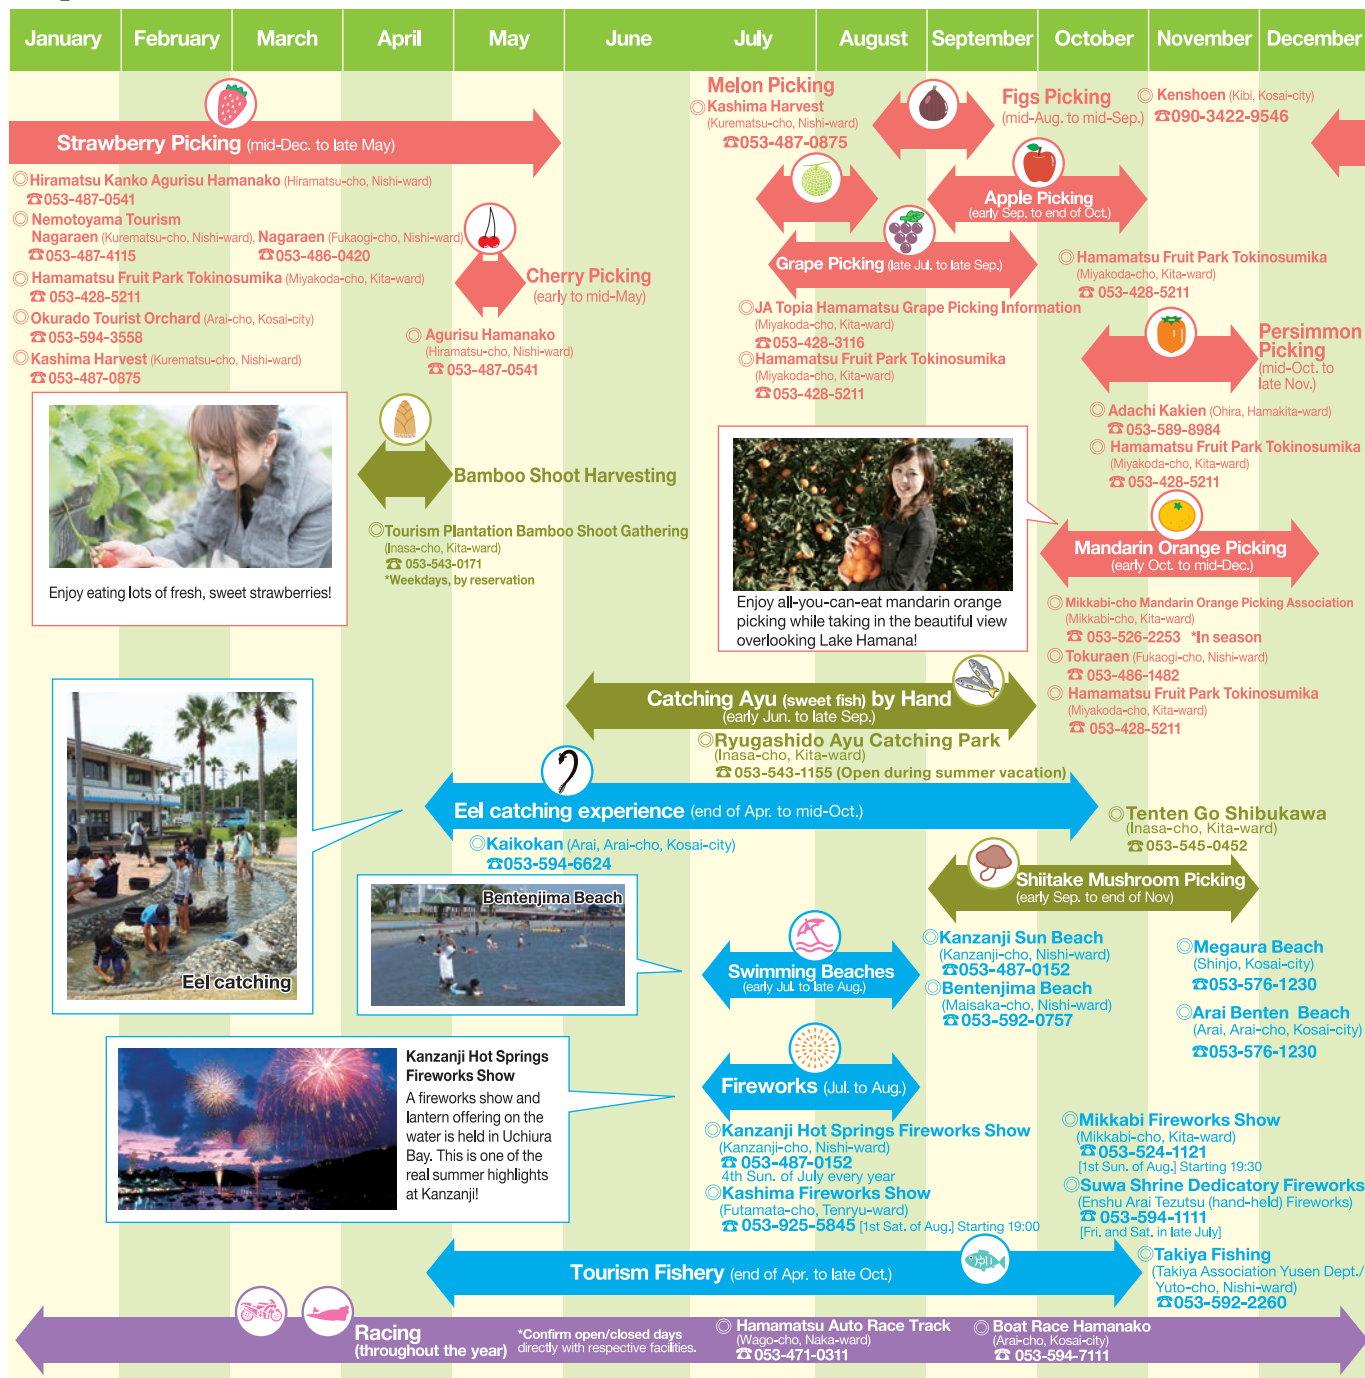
| January | February | March | April | May | June | July | August | September | October | November | December |
|---|---|---|---|---|---|---|---|---|---|---|---|

Strawberry Picking (mid-Dec. to late May)

◎Hiramatsu Kanko Agurisu Hamanako (Hiramatsu-cho, Nishi-ward)
☎053-487-0541
◎Nemotoyama Tourism
Nagaraen (Kurematsu-cho, Nishi-ward), Nagaraen (Fukaogi-cho, Nishi-ward)
☎053-487-4115 ☎053-486-0420
◎Hamamatsu Fruit Park Tokinosumika (Miyakoda-cho, Kita-ward)
☎053-428-5211
◎Okurado Tourist Orchard (Arai-cho, Kosai-city)
☎053-594-3558
◎Kashima Harvest (Kurematsu-cho, Nishi-ward)
☎053-487-0875

Enjoy eating lots of fresh, sweet strawberries!

Cherry Picking
(early to mid-May)
◎Agurisu Hamanako
(Hiramatsu-cho, Nishi-ward)
☎053-487-0541

Bamboo Shoot Harvesting
◎Tourism Plantation Bamboo Shoot Gathering
(Inasa-cho, Kita-ward)
☎053-543-0171
*Weekdays, by reservation

Melon Picking
◎Kashima Harvest
(Kurematsu-cho, Nishi-ward)
☎053-487-0875

Figs Picking
(mid-Aug. to mid-Sep.)

◎Kenshoen (Kibi, Kosai-city)
☎090-3422-9546

Apple Picking
(early Sep. to end of Oct.)

Grape Picking (late Jul. to late Sep.)

◎Hamamatsu Fruit Park Tokinosumika
(Miyakoda-cho, Kita-ward)
☎053-428-5211

◎JA Topia Hamamatsu Grape Picking Information
(Miyakoda-cho, Kita-ward)
☎053-428-3116
◎Hamamatsu Fruit Park Tokinosumika
(Miyakoda-cho, Kita-ward)
☎053-428-5211

Persimmon Picking
(mid-Oct. to late Nov.)
◎Adachi Kakien (Ohira, Hamakita-ward)
☎053-589-8984
◎Hamamatsu Fruit Park Tokinosumika
(Miyakoda-cho, Kita-ward)
☎053-428-5211

Enjoy all-you-can-eat mandarin orange picking while taking in the beautiful view overlooking Lake Hamana!

Mandarin Orange Picking
(early Oct. to mid-Dec.)
◎Mikkabi-cho Mandarin Orange Picking Association
(Mikkabi-cho, Kita-ward)
☎053-526-2253 *In season
◎Tokuraen (Fukaogi-cho, Nishi-ward)
☎053-486-1482
◎Hamamatsu Fruit Park Tokinosumika
(Miyakoda-cho, Kita-ward)
☎053-428-5211

Catching Ayu (sweet fish) by Hand
(early Jun. to late Sep.)
◎Ryugashido Ayu Catching Park
(Inasa-cho, Kita-ward)
☎053-543-1155 (Open during summer vacation)

Eel catching

Eel catching experience (end of Apr. to mid-Oct.)
◎Kaikokan (Arai, Arai-cho, Kosai-city)
☎053-594-6624

◎Tenten Go Shibukawa
(Inasa-cho, Kita-ward)
☎053-545-0452

Shiitake Mushroom Picking
(early Sep. to end of Nov)

Bentenjima Beach

Swimming Beaches
(early Jul. to late Aug.)

◎Kanzanji Sun Beach
(Kanzanji-cho, Nishi-ward)
☎053-487-0152
◎Bentenjima Beach
(Maisaka-cho, Nishi-ward)
☎053-592-0757

◎Megaura Beach
(Shinjo, Kosai-city)
☎053-576-1230
◎Arai Benten Beach
(Arai, Arai-cho, Kosai-city)
☎053-576-1230

Kanzanji Hot Springs Fireworks Show
A fireworks show and lantern offering on the water is held in Uchiura Bay. This is one of the real summer highlights at Kanzanji!

Fireworks (Jul. to Aug.)
◎Kanzanji Hot Springs Fireworks Show
(Kanzanji-cho, Nishi-ward)
☎053-487-0152
4th Sun. of July every year
◎Kashima Fireworks Show
(Futamata-cho, Tenryu-ward)
☎053-925-5845 [1st Sat. of Aug.] Starting 19:00

◎Mikkabi Fireworks Show
(Mikkabi-cho, Kita-ward)
☎053-524-1121
[1st Sun. of Aug.] Starting 19:30
◎Suwa Shrine Dedicatory Fireworks
(Enshu Arai Tezutsu (hand-held) Fireworks)
☎053-594-1111
[Fri. and Sat. in late July]

Tourism Fishery (end of Apr. to late Oct.)
◎Takiya Fishing
(Takiya Association Yusen Dept./ Yuto-cho, Nishi-ward)
☎053-592-2260

Racing
(throughout the year)
*Confirm open/closed days directly with respective facilities.
◎Hamamatsu Auto Race Track
(Wago-cho, Naka-ward)
☎053-471-0311
◎Boat Race Hamanako
(Arai-cho, Kosai-city)
☎053-594-7111